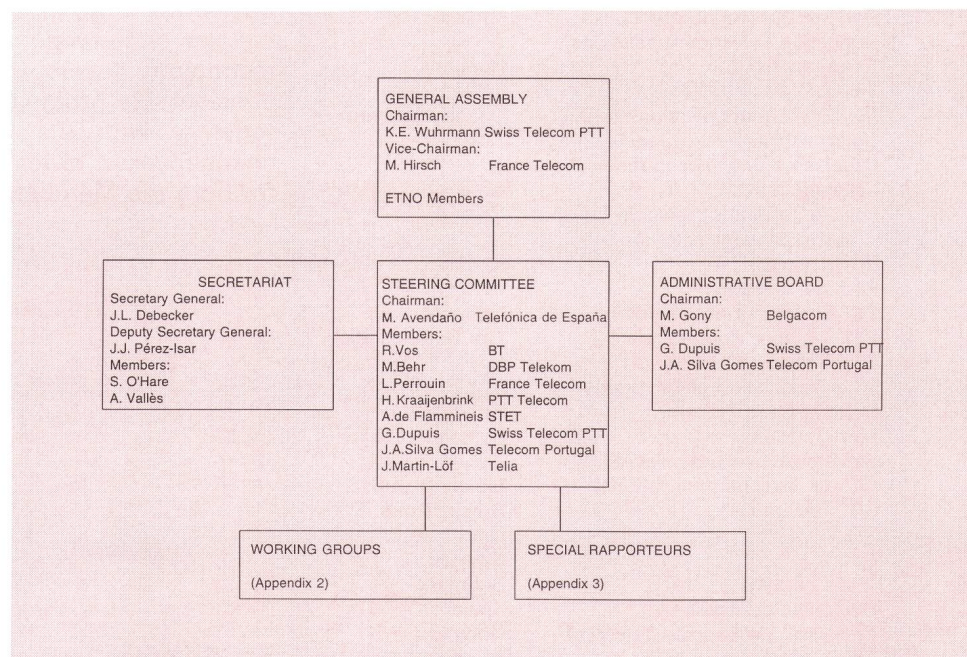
GENERAL ASSEMBLY
Chairman:
K.E. Wuhrmann Swiss Telecom PTT
Vice-Chairman:
M. Hirsch France Telecom

ETNO Members

SECRETARIAT
Secretary General:
J.L. Debecker
Deputy Secretary General:
J.J. Pérez-Isar
Members:
S. O'Hare
A. Vallès

STEERING COMMITTEE
Chairman:
M. Avendaño Telefónica de España
Members:
R.Vos BT
M.Behr DBP Telekom
L.Perrouin France Telecom
H. Kraaijenbrink PTT Telecom
A.de Flammineis STET
G.Dupuis Swiss Telecom PTT
J.A.Silva Gomes Telecom Portugal
J.Martin-Löf Telia

ADMINISTRATIVE BOARD
Chairman:
M. Gony Belgacom
Members:
G. Dupuis Swiss Telecom PTT
J.A. Silva Gomes Telecom Portugal

WORKING GROUPS

(Appendix 2)

SPECIAL RAPPORTEURS

(Appendix 3)